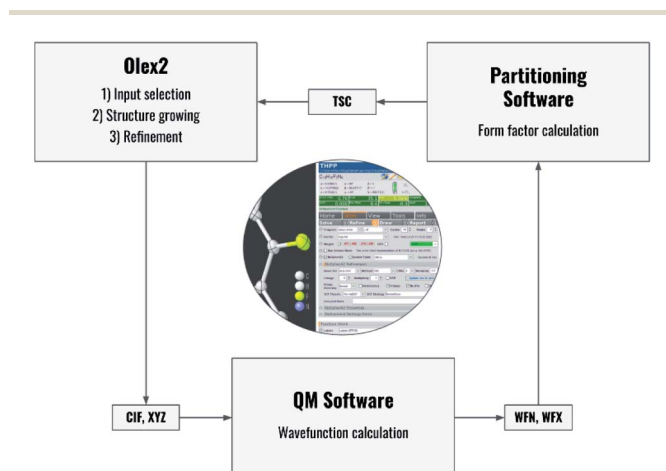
Olex2
1) Input selection
2) Structure growing
3) Refinement

TSC

Partitioning Software
Form factor calculation

THPP
Home
View
Tools
Info
Refine
Draw
Report

CIF, XYZ

QM Software
Wavefunction calculation

WFN, WFX